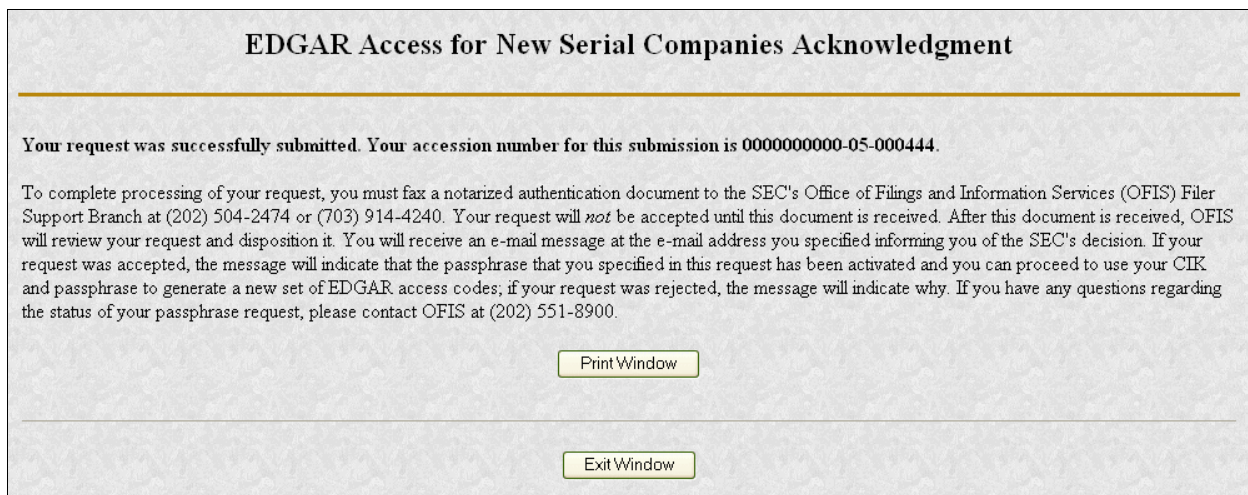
EDGAR Access for New Serial Companies Acknowledgment

Your request was successfully submitted. Your accession number for this submission is 0000000000-05-000444.

To complete processing of your request, you must fax a notarized authentication document to the SEC's Office of Filings and Information Services (OFIS) Filer Support Branch at (202) 504-2474 or (703) 914-4240. Your request will not be accepted until this document is received. After this document is received, OFIS will review your request and disposition it. You will receive an e-mail message at the e-mail address you specified informing you of the SEC's decision. If your request was accepted, the message will indicate that the passphrase that you specified in this request has been activated and you can proceed to use your CIK and passphrase to generate a new set of EDGAR access codes; if your request was rejected, the message will indicate why. If you have any questions regarding the status of your passphrase request, please contact OFIS at (202) 551-8900.

Print Window

Exit Window